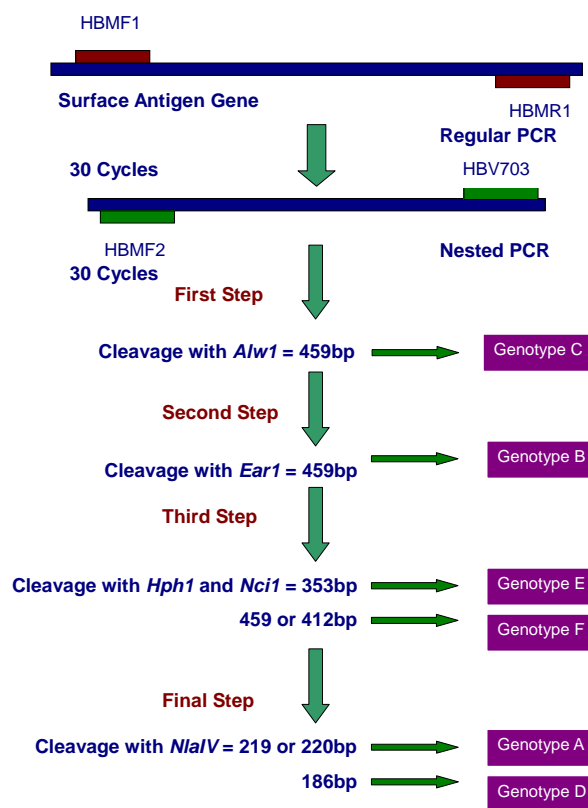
HBMF1

Surface Antigen Gene

HBMR1

Regular PCR

30 Cycles

HBV703

HBMF2

30 Cycles

Nested PCR

First Step

Cleavage with *Alw1* = 459bp

Genotype C

Second Step

Cleavage with *Ear1* = 459bp

Genotype B

Third Step

Cleavage with *Hph1* and *Nci1* = 353bp

Genotype E

459 or 412bp

Genotype F

Final Step

Cleavage with *NlaIV* = 219 or 220bp

Genotype A

186bp

Genotype D